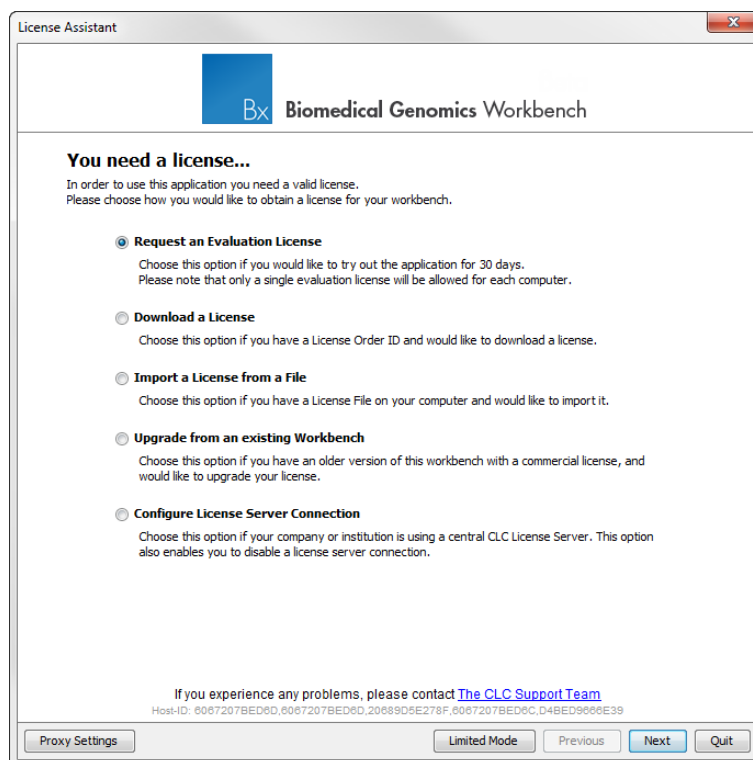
License Assistant

Bx Biomedical Genomics Workbench

You need a license...

In order to use this application you need a valid license.
Please choose how you would like to obtain a license for your workbench.

Request an Evaluation License

Choose this option if you would like to try out the application for 30 days.
Please note that only a single evaluation license will be allowed for each computer.

Download a License

Choose this option if you have a License Order ID and would like to download a license.

Import a License from a File

Choose this option if you have a License File on your computer and would like to import it.

Upgrade from an existing Workbench

Choose this option if you have an older version of this workbench with a commercial license, and would like to upgrade your license.

Configure License Server Connection

Choose this option if your company or institution is using a central CLC License Server. This option also enables you to disable a license server connection.

If you experience any problems, please contact The CLC Support Team

Host-ID: 6067207BED6D,6067207BED6D,20689D5E278F,6067207BED6C,D4BED9666E39

Proxy Settings

Limited Mode

Previous

Next

Quit